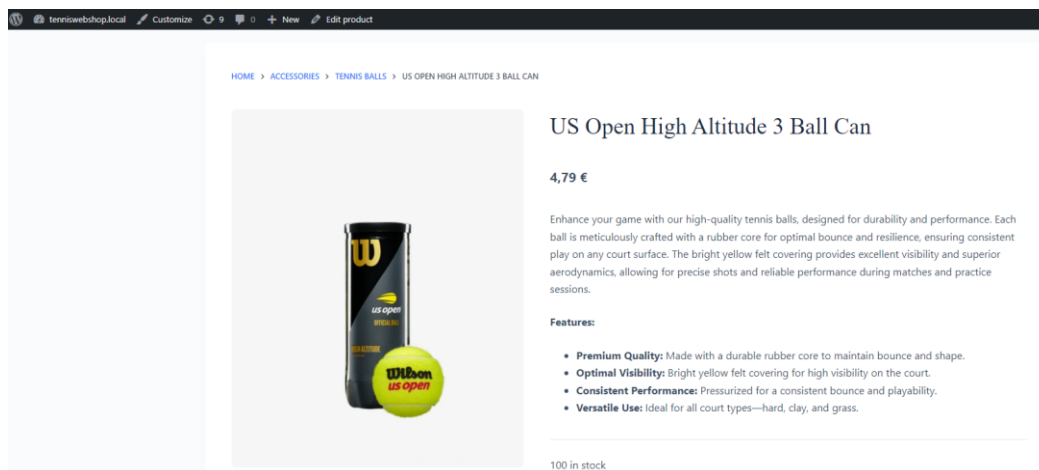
tenniswebshop.local Customize 9 0 New Edit product

HOME > ACCESSORIES > TENNIS BALLS > US OPEN HIGH ALTITUDE 3 BALL CAN

US Open High Altitude 3 Ball Can

4,79 €

Enhance your game with our high-quality tennis balls, designed for durability and performance. Each ball is meticulously crafted with a rubber core for optimal bounce and resilience, ensuring consistent play on any court surface. The bright yellow felt covering provides excellent visibility and superior aerodynamics, allowing for precise shots and reliable performance during matches and practice sessions.

Features:

- Premium Quality: Made with a durable rubber core to maintain bounce and shape.
- Optimal Visibility: Bright yellow felt covering for high visibility on the court.
- Consistent Performance: Pressurized for a consistent bounce and playability.
- Versatile Use: Ideal for all court types—hard, clay, and grass.

100 in stock

W us open OFFICIAL BALL HIGH ALTITUDE Wilson us open